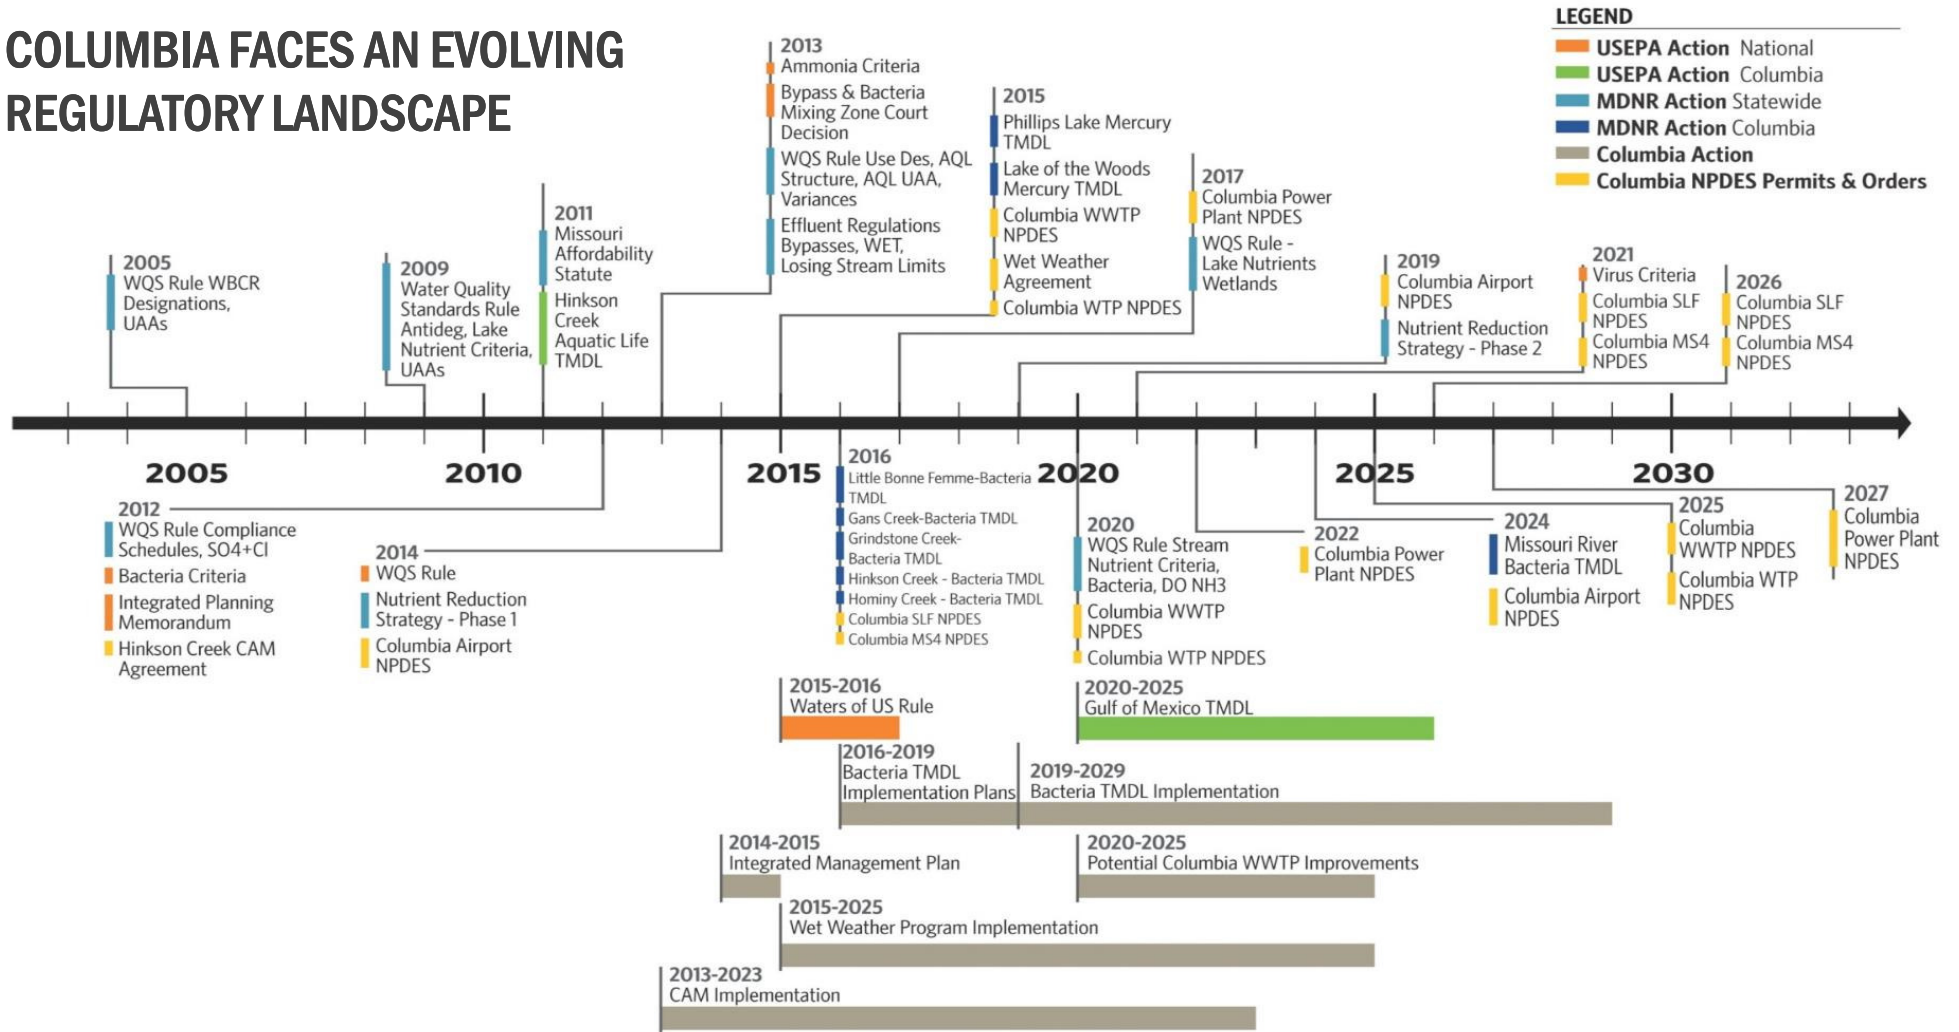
COLUMBIA FACES AN EVOLVING REGULATORY LANDSCAPE

LEGEND
USEPA Action National
USEPA Action Columbia
MDNR Action Statewide
MDNR Action Columbia
Columbia Action
Columbia NPDES Permits & Orders

2005
WQS Rule WBCR Designations, UAAs

2009
Water Quality Standards Rule Antideg, Lake Nutrient Criteria, UAAs

2011
Missouri Affordability Statute
Hinkson Creek Aquatic Life TMDL

2013
Ammonia Criteria
Bypass & Bacteria Mixing Zone Court Decision
WQS Rule Use Des, AQL Structure, AQL UAA, Variances
Effluent Regulations Bypasses, WET, Losing Stream Limits

2015
Phillips Lake Mercury TMDL
Lake of the Woods Mercury TMDL
Columbia WWTP NPDES
Wet Weather Agreement
Columbia WTP NPDES

2017
Columbia Power Plant NPDES
WQS Rule - Lake Nutrients Wetlands

2019
Columbia Airport NPDES
Nutrient Reduction Strategy - Phase 2

2021
Virus Criteria
Columbia SLF NPDES
Columbia MS4 NPDES

2026
Columbia SLF NPDES
Columbia MS4 NPDES

2005 2010 2015 2020 2025 2030

2012
WQS Rule Compliance Schedules, SO4+Cl
Bacteria Criteria
Integrated Planning Memorandum
Hinkson Creek CAM Agreement

2014
WQS Rule
Nutrient Reduction Strategy - Phase 1
Columbia Airport NPDES

2016
Little Bonne Femme-Bacteria TMDL
Gans Creek-Bacteria TMDL
Grindstone Creek-Bacteria TMDL
Hinkson Creek - Bacteria TMDL
Hominy Creek - Bacteria TMDL
Columbia SLF NPDES
Columbia MS4 NPDES

2020
WQS Rule Stream Nutrient Criteria, Bacteria, DO NH3
Columbia WWTP NPDES
Columbia WTP NPDES

2022
Columbia Power Plant NPDES

2024
Missouri River Bacteria TMDL
Columbia Airport NPDES

2025
Columbia WWTP NPDES
Columbia WTP NPDES

2027
Columbia Power Plant NPDES

2015-2016
Waters of US Rule

2020-2025
Gulf of Mexico TMDL

2016-2019
Bacteria TMDL Implementation Plans

2019-2029
Bacteria TMDL Implementation

2014-2015
Integrated Management Plan

2020-2025
Potential Columbia WWTP Improvements

2015-2025
Wet Weather Program Implementation

2013-2023
CAM Implementation